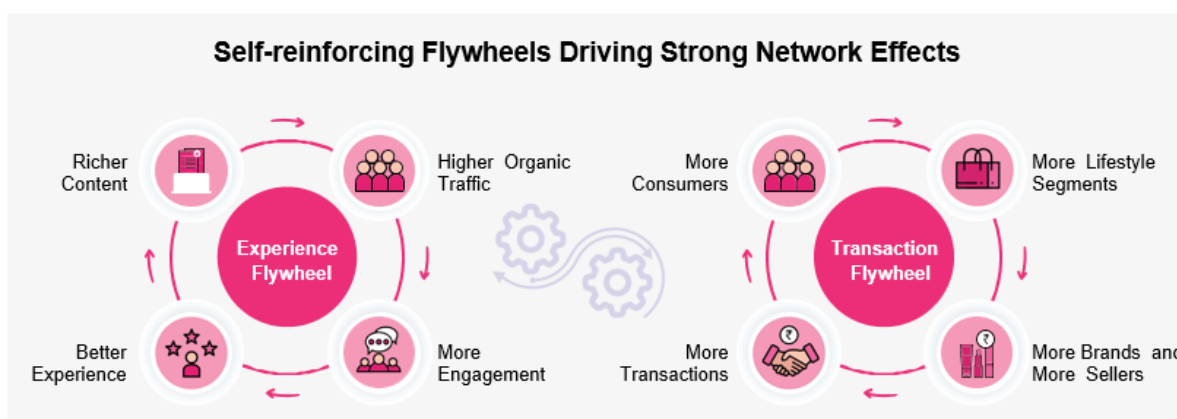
Self-reinforcing Flywheels Driving Strong Network Effects

Richer Content

Higher Organic Traffic

Experience Flywheel

Better Experience

More Engagement

More Consumers

More Lifestyle Segments

Transaction Flywheel

More Transactions

More Brands and More Sellers